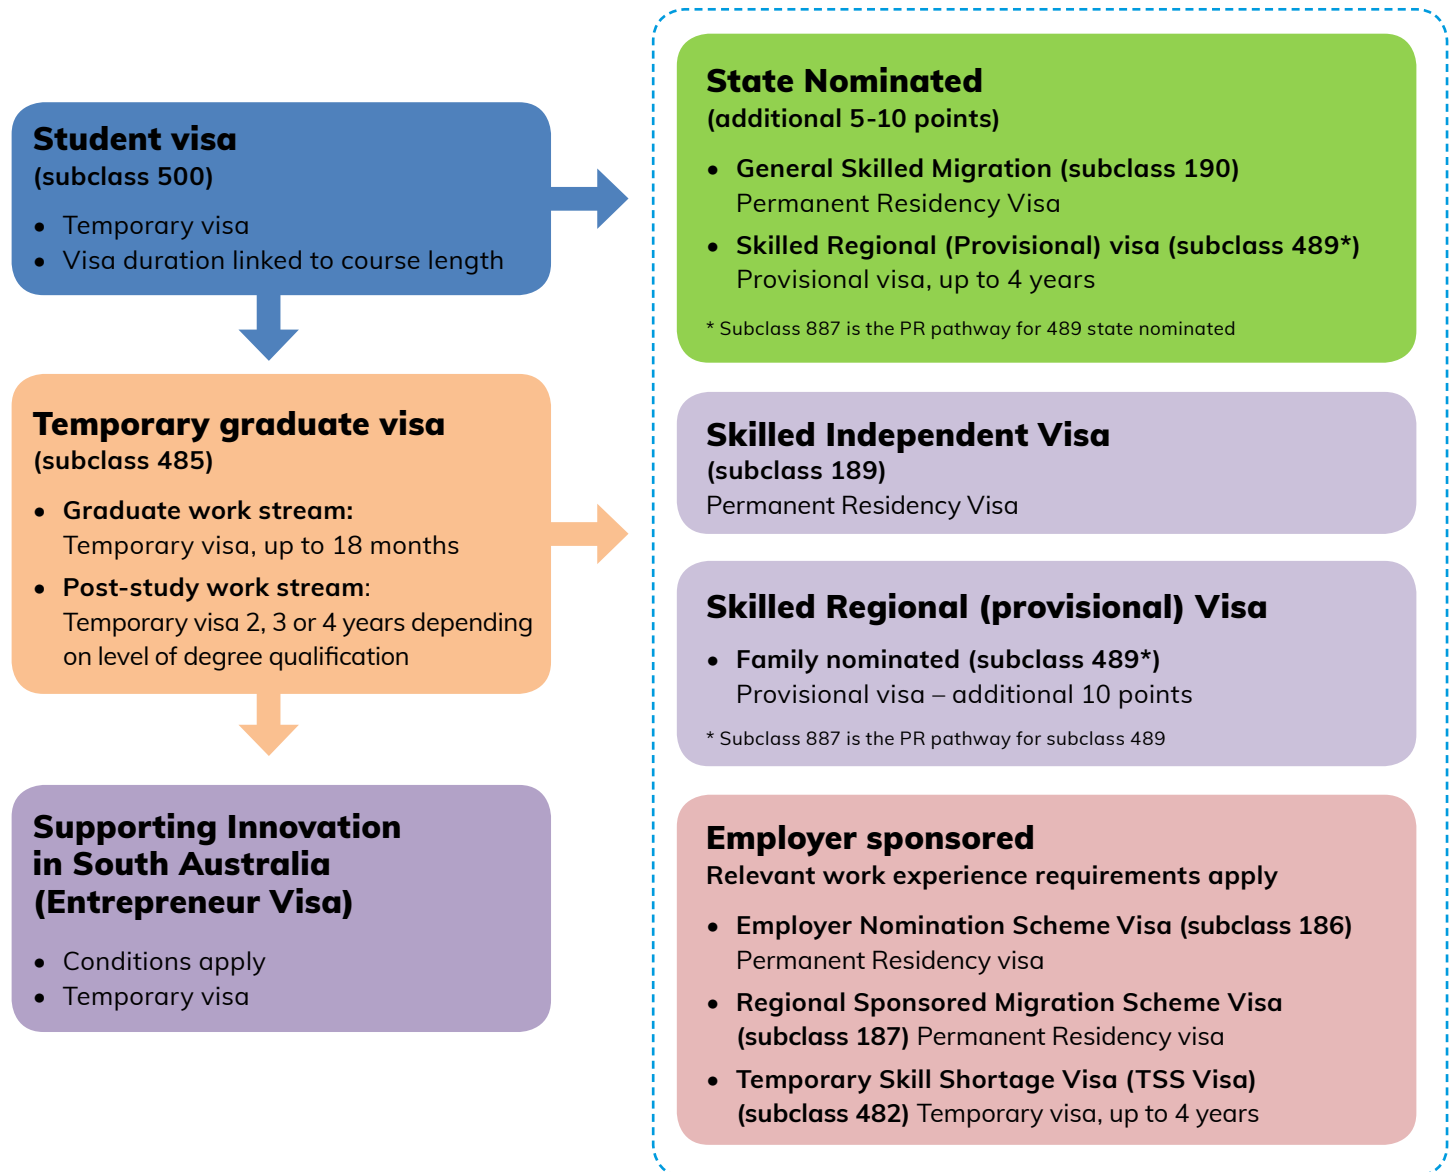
Student visa
(subclass 500)

- Temporary visa
- Visa duration linked to course length

Temporary graduate visa
(subclass 485)

- Graduate work stream: Temporary visa, up to 18 months
- Post-study work stream: Temporary visa 2, 3 or 4 years depending on level of degree qualification

Supporting Innovation in South Australia (Entrepreneur Visa)

- Conditions apply
- Temporary visa

State Nominated
(additional 5-10 points)

- General Skilled Migration (subclass 190) Permanent Residency Visa
- Skilled Regional (Provisional) visa (subclass 489*) Provisional visa, up to 4 years

* Subclass 887 is the PR pathway for 489 state nominated

Skilled Independent Visa
(subclass 189)
Permanent Residency Visa

Skilled Regional (provisional) Visa

- Family nominated (subclass 489*) Provisional visa – additional 10 points

* Subclass 887 is the PR pathway for subclass 489

Employer sponsored
Relevant work experience requirements apply

- Employer Nomination Scheme Visa (subclass 186) Permanent Residency visa
- Regional Sponsored Migration Scheme Visa (subclass 187) Permanent Residency visa
- Temporary Skill Shortage Visa (TSS Visa) (subclass 482) Temporary visa, up to 4 years